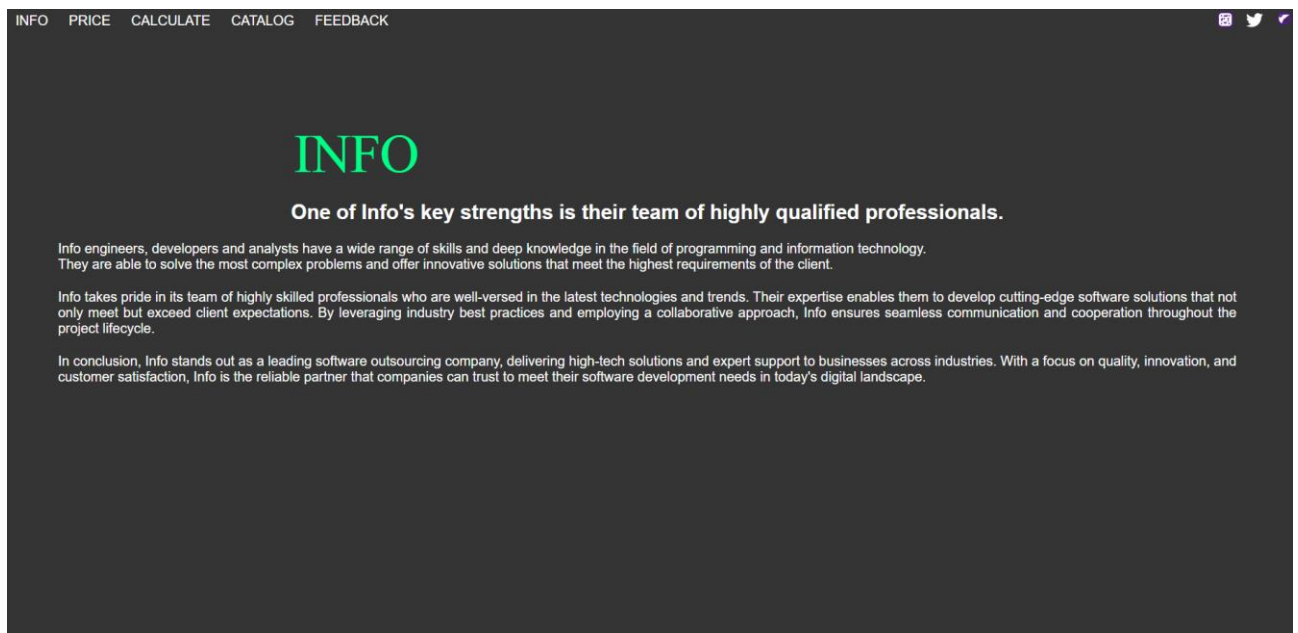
INFO PRICE CALCULATE CATALOG FEEDBACK

INFO

One of Info's key strengths is their team of highly qualified professionals.

Info engineers, developers and analysts have a wide range of skills and deep knowledge in the field of programming and information technology.
They are able to solve the most complex problems and offer innovative solutions that meet the highest requirements of the client.

Info takes pride in its team of highly skilled professionals who are well-versed in the latest technologies and trends. Their expertise enables them to develop cutting-edge software solutions that not only meet but exceed client expectations. By leveraging industry best practices and employing a collaborative approach, Info ensures seamless communication and cooperation throughout the project lifecycle.

In conclusion, Info stands out as a leading software outsourcing company, delivering high-tech solutions and expert support to businesses across industries. With a focus on quality, innovation, and customer satisfaction, Info is the reliable partner that companies can trust to meet their software development needs in today's digital landscape.